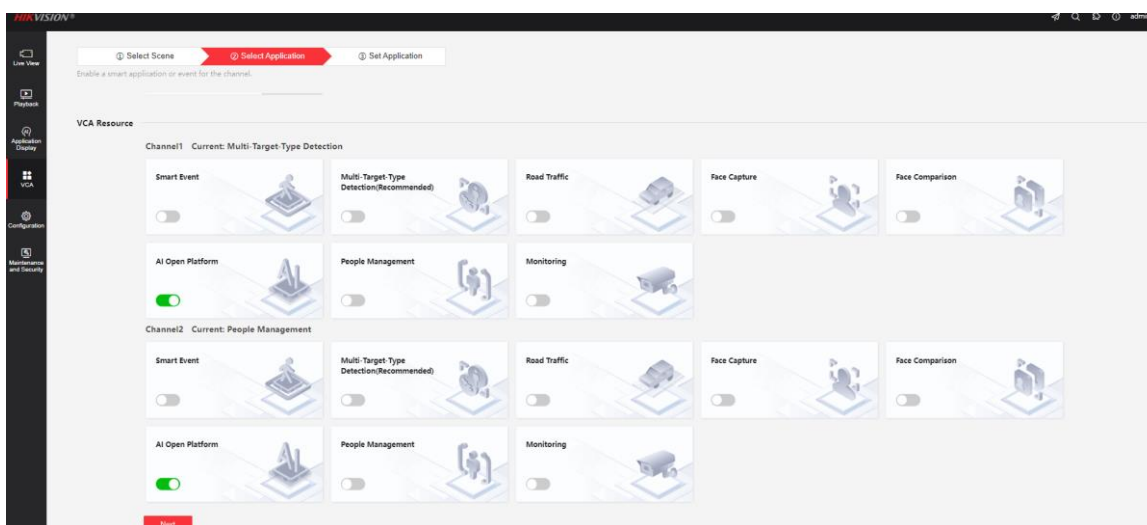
HIKVISION®

admi

Live View

Playback

Application Display

VCA

Configuration

Maintenance and Security

① Select Scene
② Select Application
③ Set Application

Enable a smart application or event for the channel.

VCA Resource

Channel1 Current: Multi-Target-Type Detection

Smart Event

Multi-Target-Type Detection(Recommended)

Road Traffic

Face Capture

Face Comparison

AI Open Platform

AI

People Management

Monitoring

Channel2 Current: People Management

Smart Event

Multi-Target-Type Detection(Recommended)

Road Traffic

Face Capture

Face Comparison

AI Open Platform

AI

People Management

Monitoring

Next